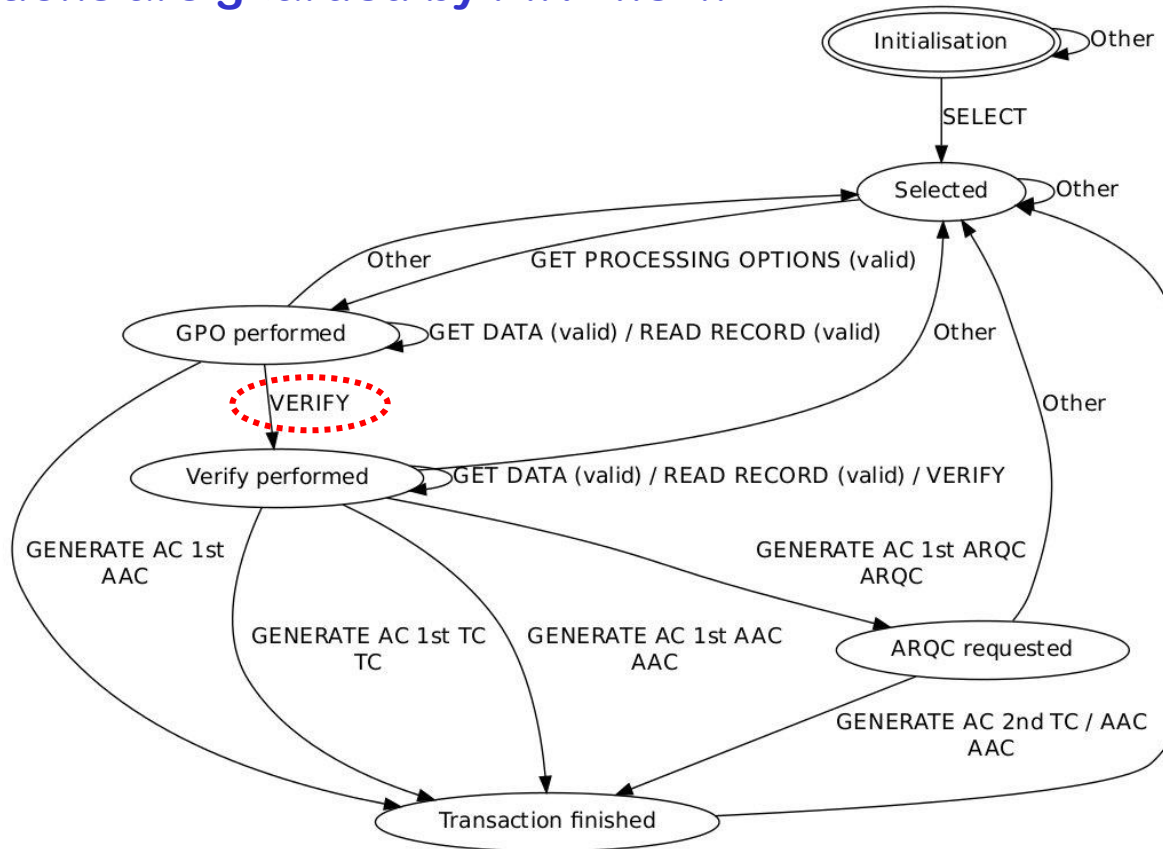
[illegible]

Initialisation
Other
SELECT
Selected
Other
Other
GET PROCESSING OPTIONS (valid)
GPO performed
GET DATA (valid) / READ RECORD (valid)
Other
VERIFY
Other
Verify performed
GET DATA (valid) / READ RECORD (valid) / VERIFY
GENERATE AC 1st AAC
GENERATE AC 1st ARQC ARQC
GENERATE AC 1st TC TC
GENERATE AC 1st AAC AAC
ARQC requested
GENERATE AC 2nd TC / AAC AAC
Transaction finished